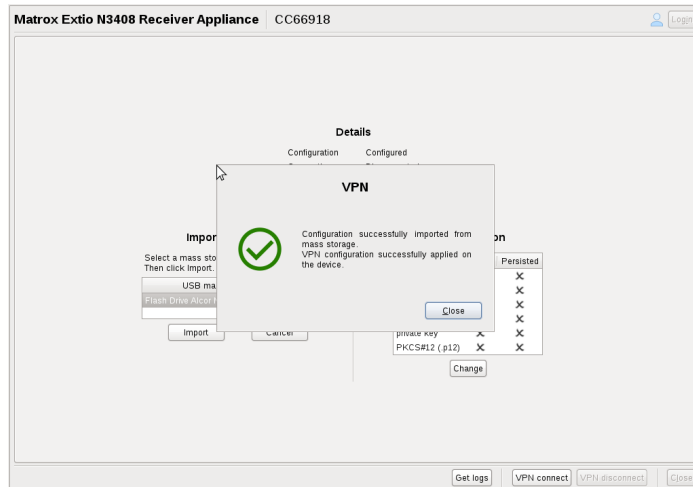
Matrox Extio N3408 Receiver Appliance CC66918

Login

Details

Configuration Configured

Impor

Select a mass sto
Then click Import.

USB ma

Flash Drive Alcor

Import

Cancel

on

Persisted

private key

PKCS#12 (.p12)

Change

VPN

Configuration successfully imported from mass storage.
VPN configuration successfully applied on the device.

Close

Get logs

VPN connect

VPN disconnect

Close